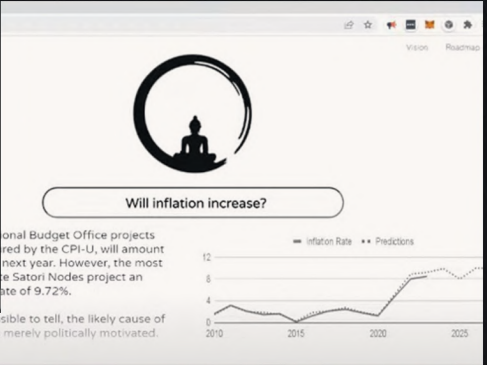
Vision Roadmap

Will inflation increase?

onal Budget Office projects red by the CPI-U, will amount next year. However, the most e Satori Nodes project an ate of 9.72%.

sible to tell, the likely cause of merely politically motivated.

Inflation Rate Predictions

12
8
4
0

2010 2015 2020 2025